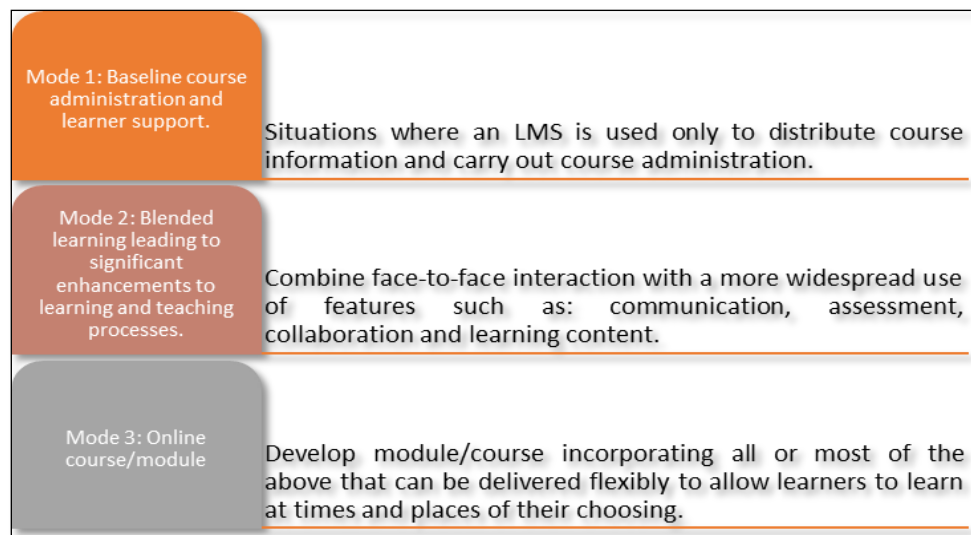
Mode 1: Baseline course administration and learner support.

Situations where an LMS is used only to distribute course information and carry out course administration.

Mode 2: Blended learning leading to significant enhancements to learning and teaching processes.

Combine face-to-face interaction with a more widespread use of features such as: communication, assessment, collaboration and learning content.

Mode 3: Online course/module

Develop module/course incorporating all or most of the above that can be delivered flexibly to allow learners to learn at times and places of their choosing.